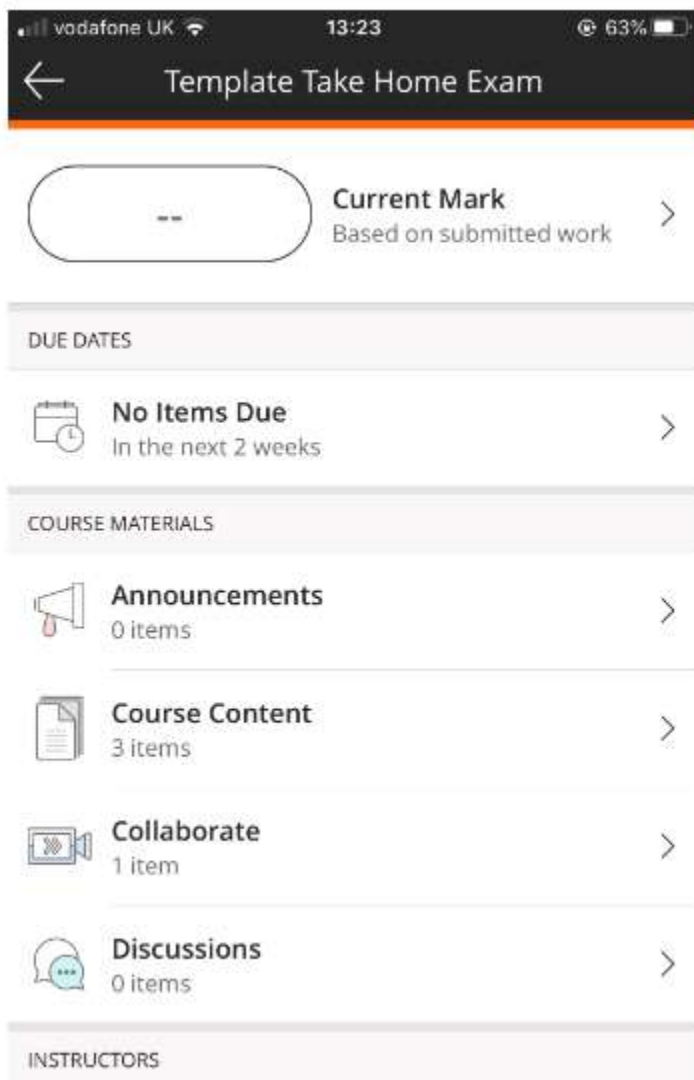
vodafone UK 13:23 63%

Template Take Home Exam

--

Current Mark
Based on submitted work

DUE DATES

No Items Due
In the next 2 weeks

COURSE MATERIALS

Announcements
0 items

Course Content
3 items

Collaborate
1 item

Discussions
0 items

INSTRUCTORS